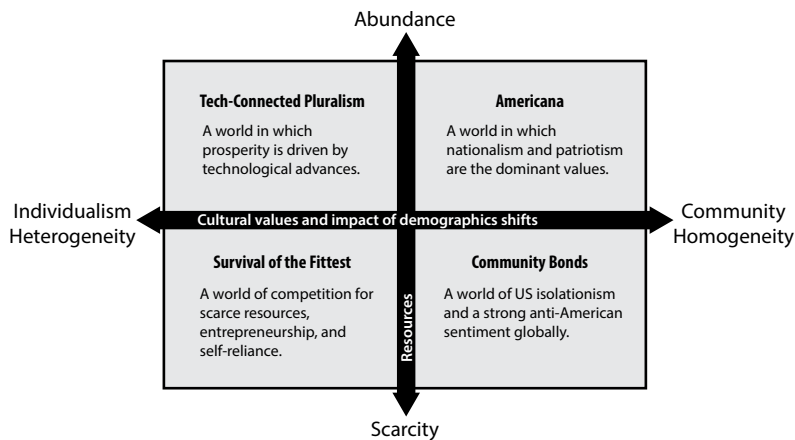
Abundance

Tech-Connected Pluralism

A world in which prosperity is driven by technological advances.

Americana

A world in which nationalism and patriotism are the dominant values.

Individualism
Heterogeneity

Cultural values and impact of demographics shifts

Community
Homogeneity

Survival of the Fittest

A world of competition for scarce resources, entrepreneurship, and self-reliance.

Resources

Community Bonds

A world of US isolationism and a strong anti-American sentiment globally.

Scarcity